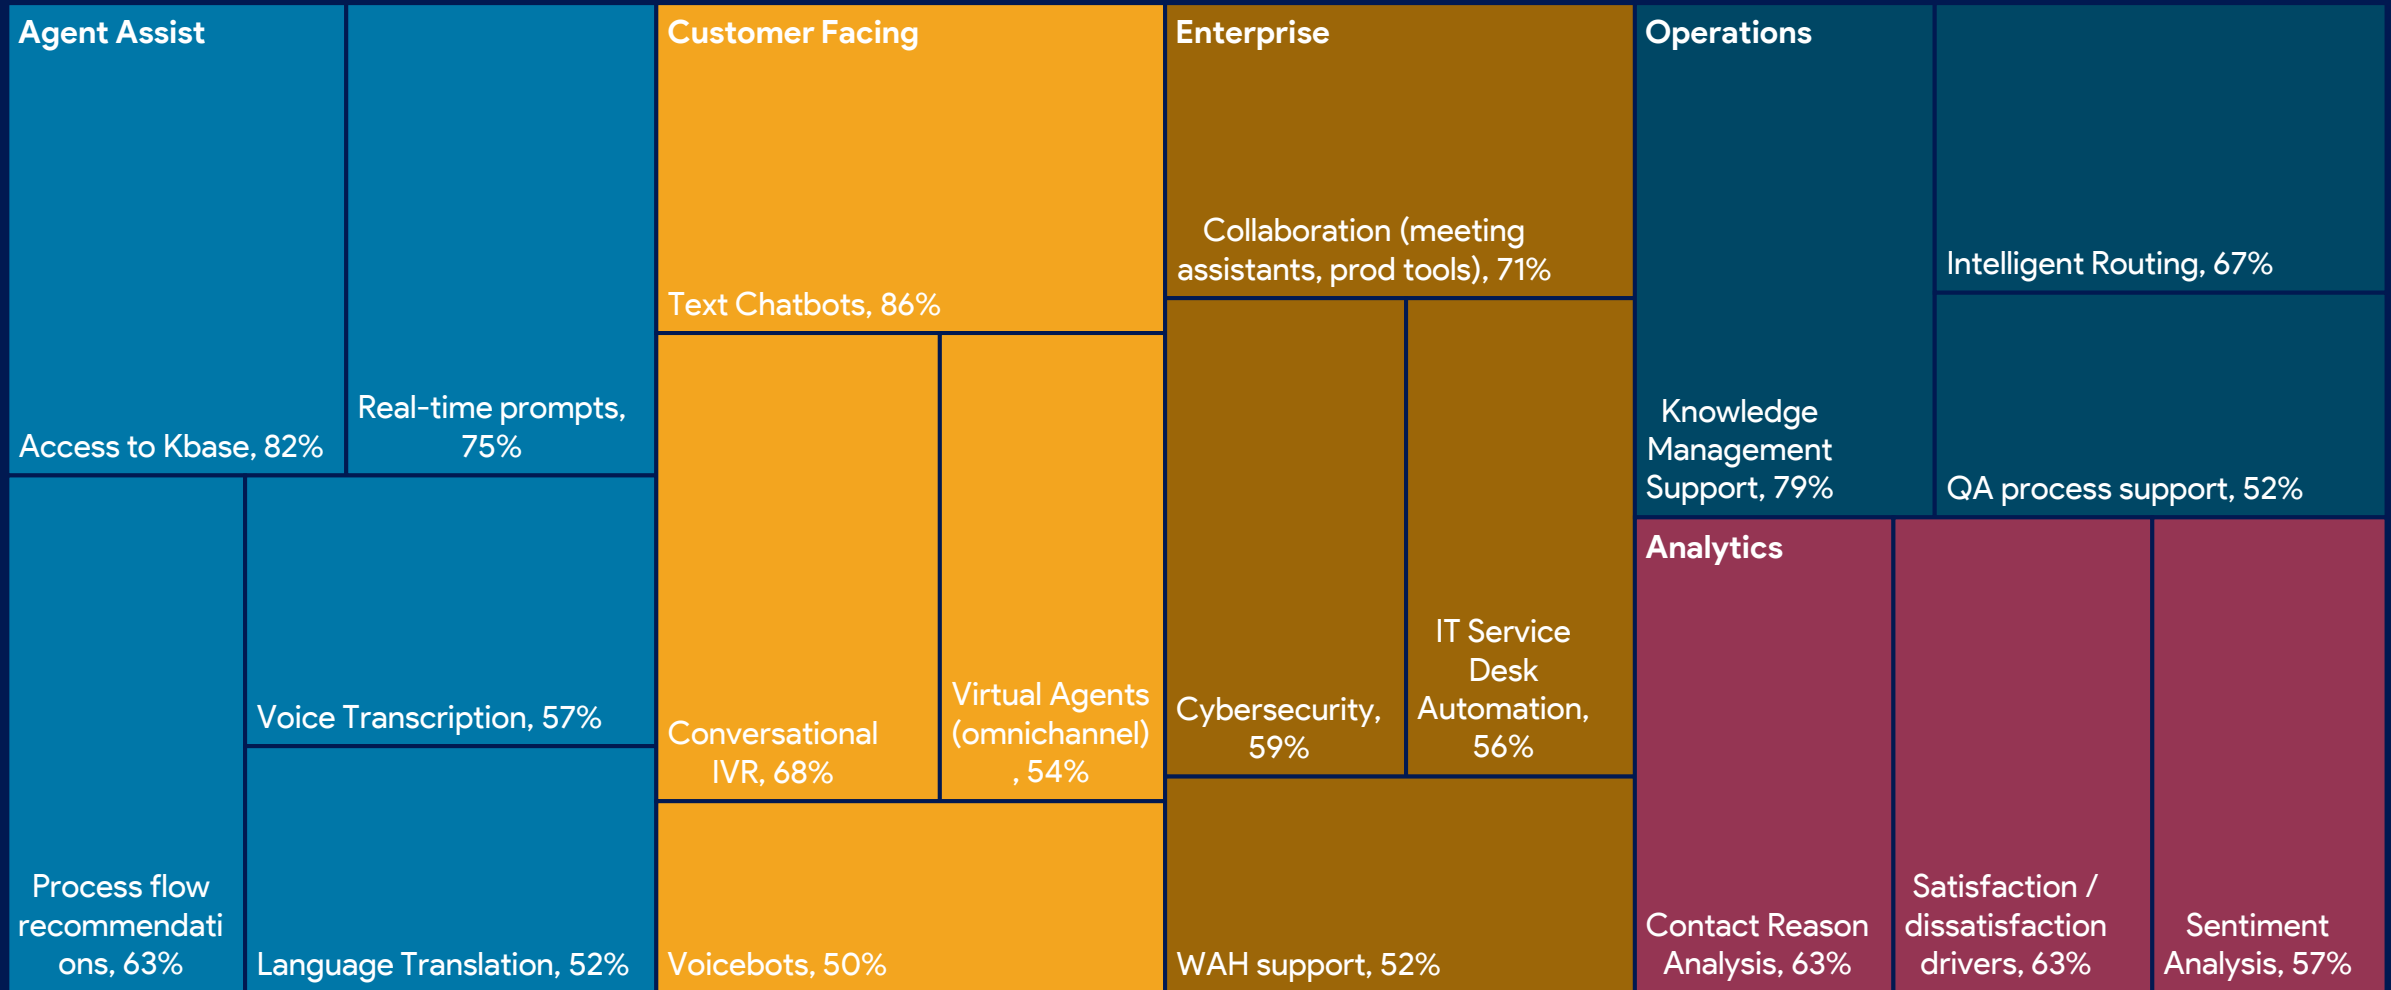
Agent Assist

Access to Kbase, 82%

Real-time prompts, 75%

Process flow recommendations, 63%

Voice Transcription, 57%

Language Translation, 52%

Customer Facing

Text Chatbots, 86%

Conversational IVR, 68%

Virtual Agents (omnichannel), 54%

Voicebots, 50%

Enterprise

Collaboration (meeting assistants, prod tools), 71%

Cybersecurity, 59%

IT Service Desk Automation, 56%

WAH support, 52%

Operations

Knowledge Management Support, 79%

Intelligent Routing, 67%

QA process support, 52%

Analytics

Contact Reason Analysis, 63%

Satisfaction / dissatisfaction drivers, 63%

Sentiment Analysis, 57%